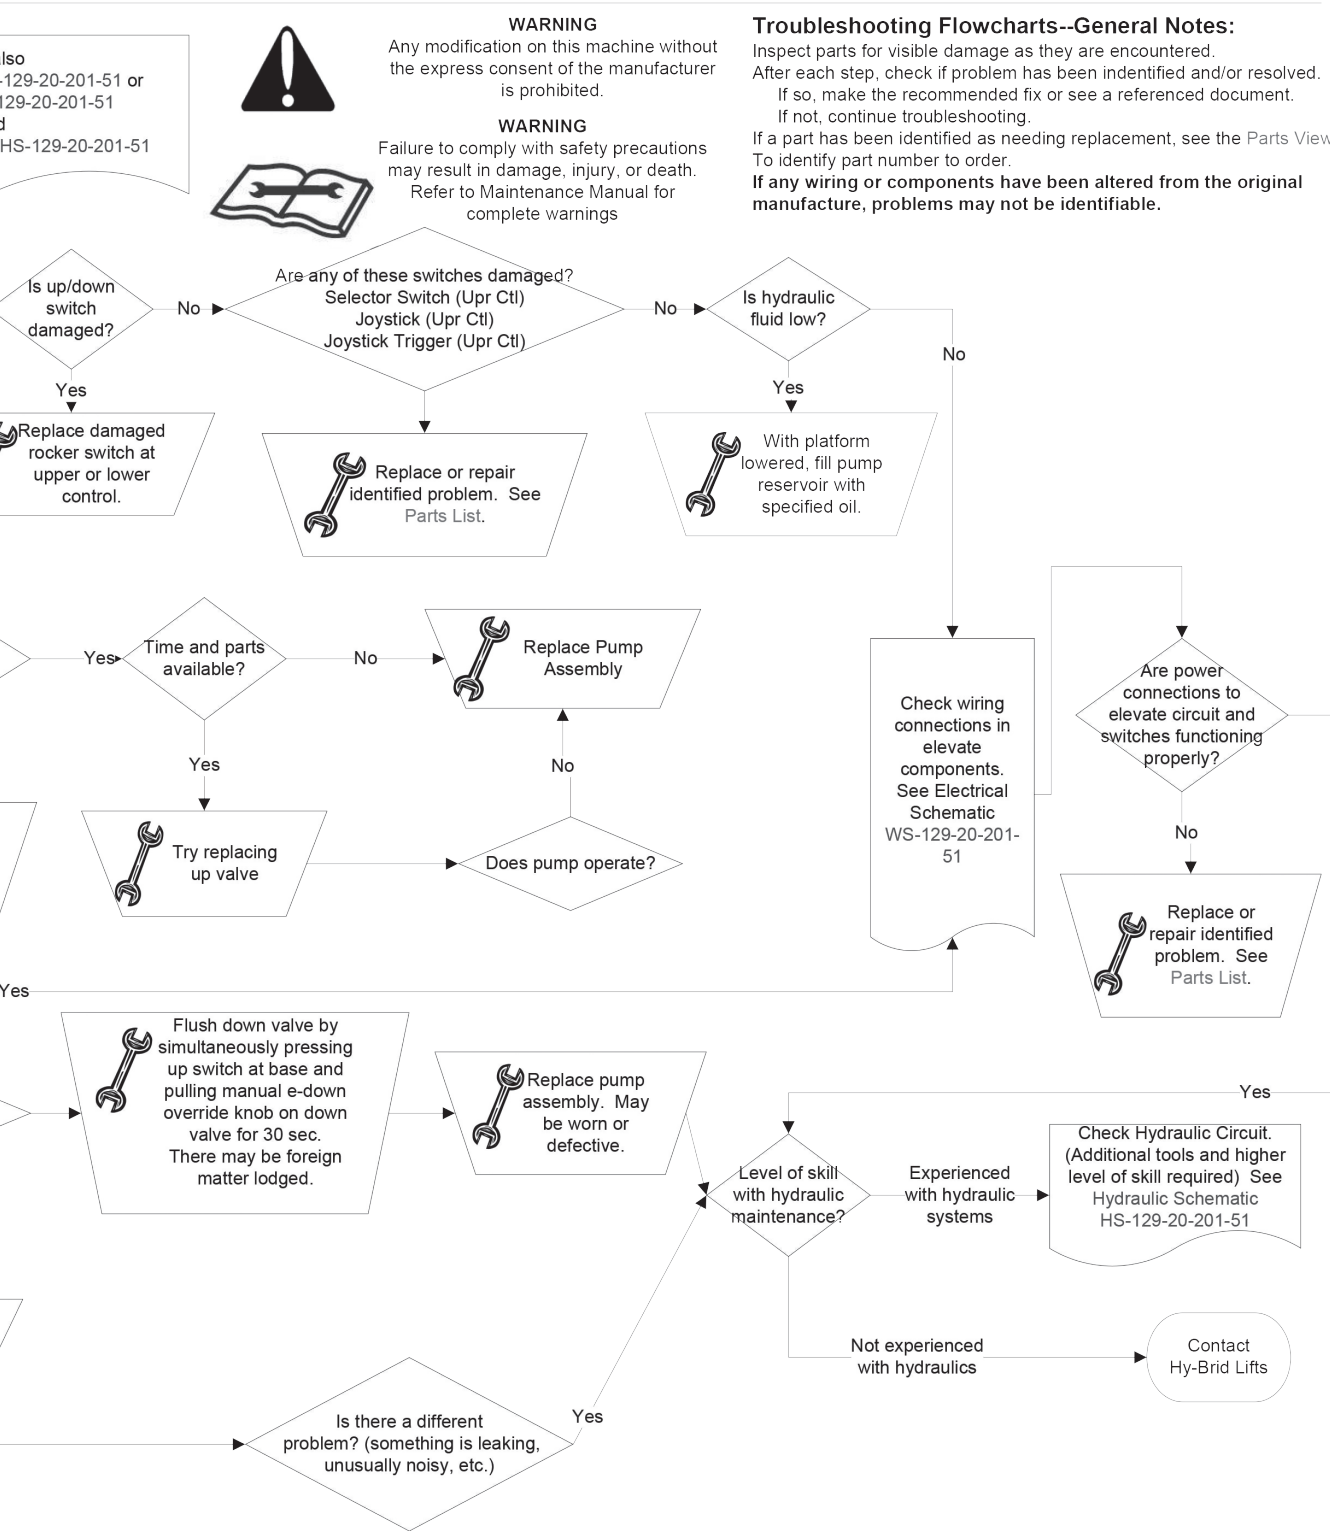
lso
-129-20-201-51 or
129-20-201-51
d
HS-129-20-201-51

WARNING
Any modification on this machine without the express consent of the manufacturer is prohibited.

WARNING
Failure to comply with safety precautions may result in damage, injury, or death. Refer to Maintenance Manual for complete warnings

Troubleshooting Flowcharts--General Notes:
Inspect parts for visible damage as they are encountered.
After each step, check if problem has been indentified and/or resolved.
If so, make the recommended fix or see a referenced document.
If not, continue troubleshooting.
If a part has been identified as needing replacement, see the Parts View
To identify part number to order.
If any wiring or components have been altered from the original manufacture, problems may not be identifiable.

Is up/down switch damaged?

No

Are any of these switches damaged?
Selector Switch (Upr Ctl)
Joystick (Upr Ctl)
Joystick Trigger (Upr Ctl)

No

Is hydraulic fluid low?

No

Yes

Replace damaged rocker switch at upper or lower control.

Replace or repair identified problem. See Parts List.

Yes

With platform lowered, fill pump reservoir with specified oil.

Yes

Time and parts available?

No

Replace Pump Assembly

Check wiring connections in elevate components. See Electrical Schematic WS-129-20-201-51

Are power connections to elevate circuit and switches functioning properly?

Yes

No

No

Try replacing up valve

Does pump operate?

Replace or repair identified problem. See Parts List.

Yes

Flush down valve by simultaneously pressing up switch at base and pulling manual e-down override knob on down valve for 30 sec. There may be foreign matter lodged.

Replace pump assembly. May be worn or defective.

Yes

Level of skill with hydraulic maintenance?

Experienced with hydraulic systems

Check Hydraulic Circuit. (Additional tools and higher level of skill required) See Hydraulic Schematic HS-129-20-201-51

Not experienced with hydraulics

Contact Hy-Brid Lifts

Is there a different problem? (something is leaking, unusually noisy, etc.)

Yes